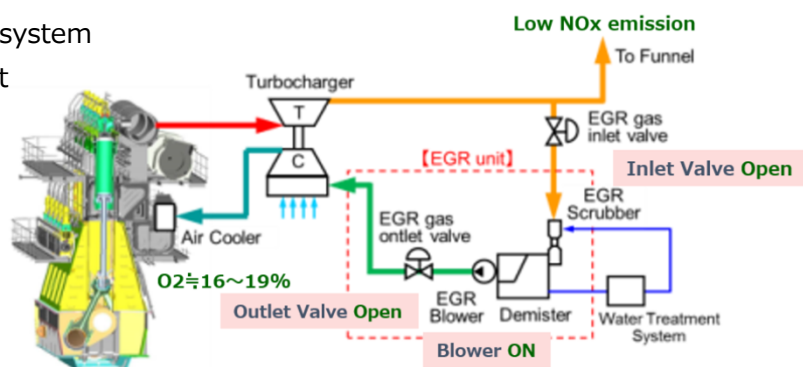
system
t

Low NOx emission
To Funnel
Turbocharger
T
C
EGR gas inlet valve
【EGR unit】
Inlet Valve Open
EGR Scrubber
EGR gas outlet valve
Air Cooler
O2≒16～19%
EGR Blower
Demister
Water Treatment System
Outlet Valve Open
Blower ON